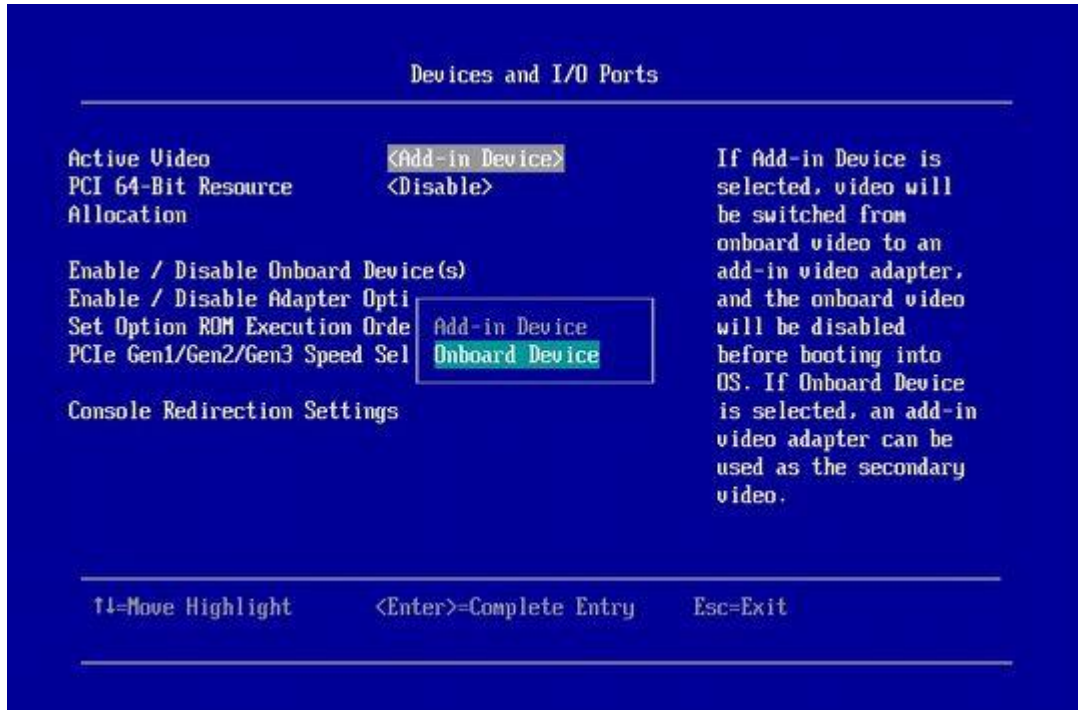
Devices and I/O Ports

Active Video <Add-in Device>
PCI 64-Bit Resource Allocation <Disable>

Enable / Disable Onboard Device(s)
Enable / Disable Adapter Opti
Set Option ROM Execution Orde
PCIe Gen1/Gen2/Gen3 Speed Sel

Console Redirection Settings

Add-in Device
Onboard Device

If Add-in Device is selected, video will be switched from onboard video to an add-in video adapter, and the onboard video will be disabled before booting into OS. If Onboard Device is selected, an add-in video adapter can be used as the secondary video.

↑↓=Move Highlight <Enter>=Complete Entry Esc=Exit